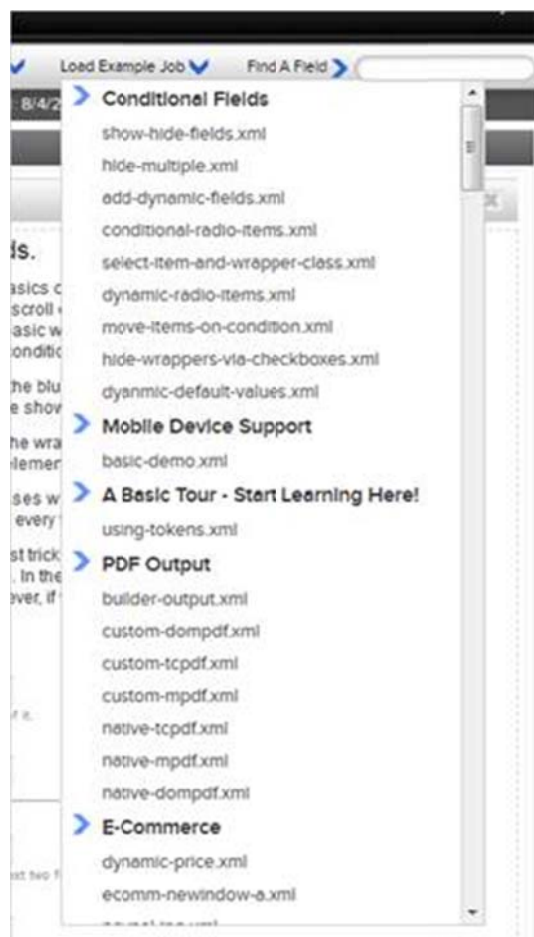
Load Example Job Find A Field

8/4/2

ds.

asics c
scroll
asic w
onditic

he blu
e show

he wra
lemer

ses w
every

st trick
. In the
ver, if

f it.

st two f

Conditional Fields
show-hide-fields.xml
hide-multiple.xml
add-dynamic-fields.xml
conditional-radio-items.xml
select-item-and-wrapper-class.xml
dynamic-radio-items.xml
move-items-on-condition.xml
hide-wrappers-via-checkboxes.xml
dysnmic-default-values.xml
Mobile Device Support
basic-demo.xml
A Basic Tour - Start Learning Here!
using-tokens.xml
PDF Output
builder-output.xml
custom-dompdf.xml
custom-tcpdf.xml
custom-mpdf.xml
native-tcpdf.xml
native-mpdf.xml
native-dompdf.xml
E-Commerce
dynamic-price.xml
ecomm-newindow-a.xml
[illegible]